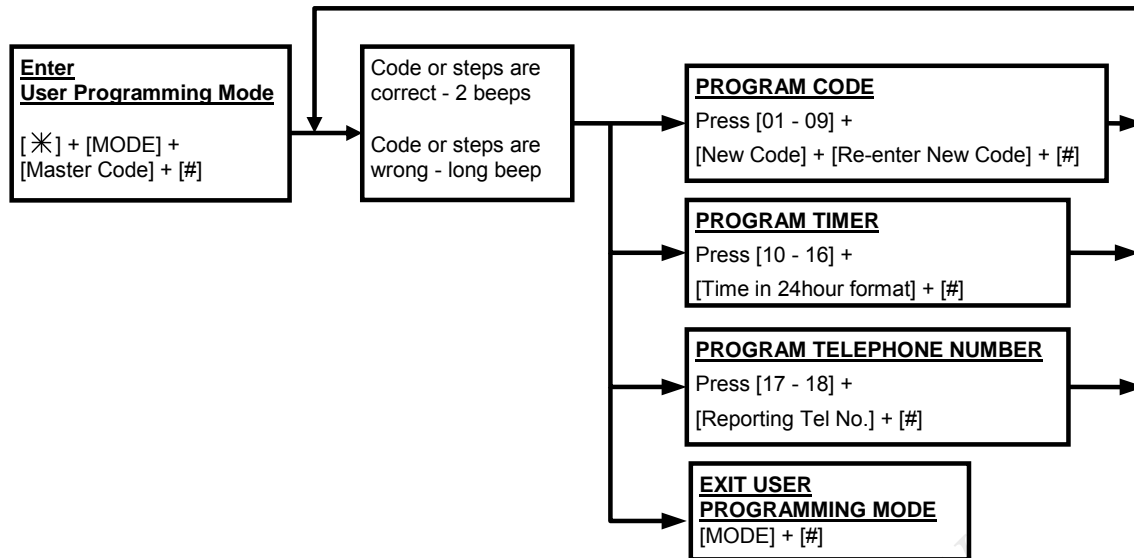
Enter
User Programming Mode

[ ✱ ] + [MODE] + [Master Code] + [#]

Code or steps are correct - 2 beeps

Code or steps are wrong - long beep

PROGRAM CODE
Press [01 - 09] +
[New Code] + [Re-enter New Code] + [#]

PROGRAM TIMER
Press [10 - 16] +
[Time in 24hour format] + [#]

PROGRAM TELEPHONE NUMBER
Press [17 - 18] +
[Reporting Tel No.] + [#]

EXIT USER PROGRAMMING MODE
[MODE] + [#]